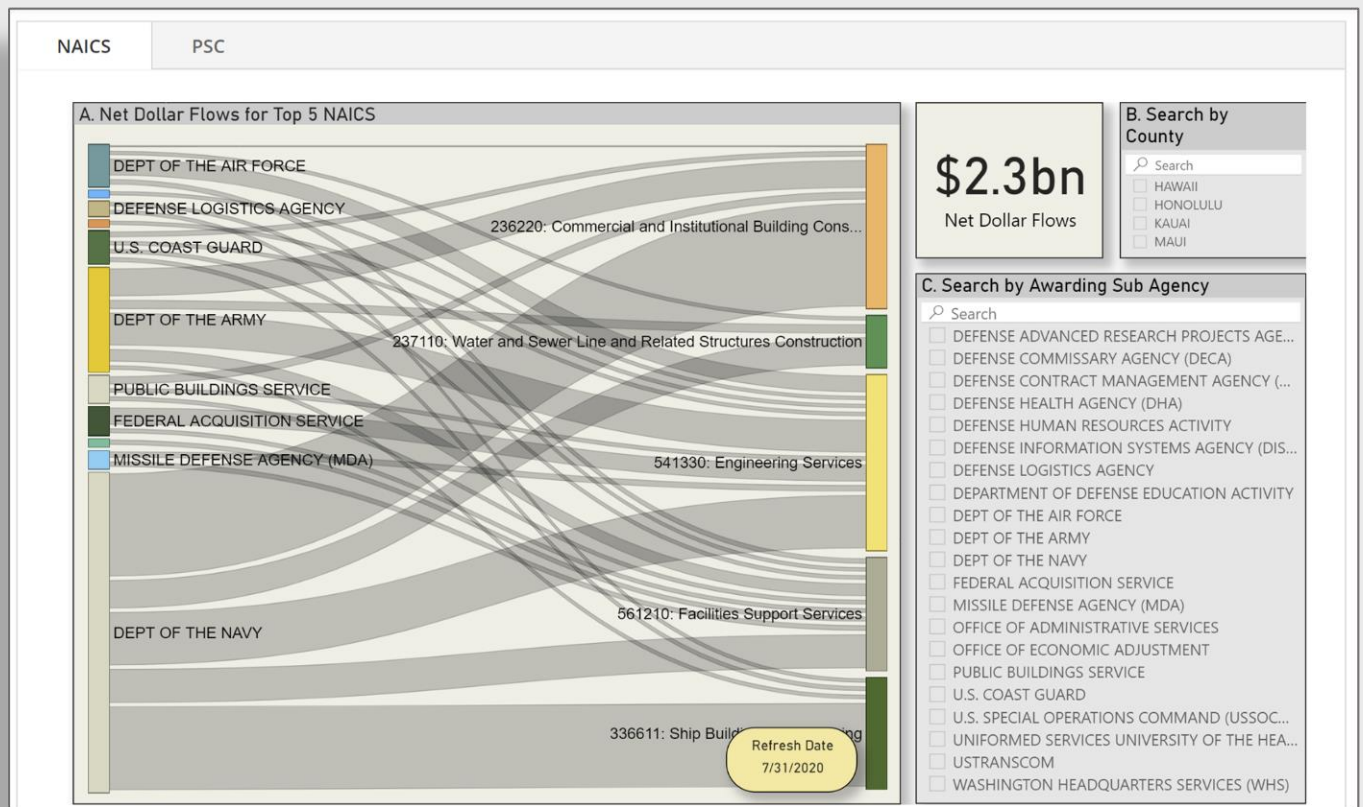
NAICS PSC

A. Net Dollar Flows for Top 5 NAICS

DEPT OF THE AIR FORCE
DEFENSE LOGISTICS AGENCY
U.S. COAST GUARD
DEPT OF THE ARMY
PUBLIC BUILDINGS SERVICE
FEDERAL ACQUISITION SERVICE
MISSILE DEFENSE AGENCY (MDA)
DEPT OF THE NAVY

236220: Commercial and Institutional Building Cons...
237110: Water and Sewer Line and Related Structures Construction
541330: Engineering Services
561210: Facilities Support Services
336611: Ship Build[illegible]ing

Refresh Date
7/31/2020

$2.3bn
Net Dollar Flows

B. Search by County
Search
HAWAII
HONOLULU
KAUAI
MAUI

C. Search by Awarding Sub Agency
Search
DEFENSE ADVANCED RESEARCH PROJECTS AGE...
DEFENSE COMMISSARY AGENCY (DECA)
DEFENSE CONTRACT MANAGEMENT AGENCY (...
DEFENSE HEALTH AGENCY (DHA)
DEFENSE HUMAN RESOURCES ACTIVITY
DEFENSE INFORMATION SYSTEMS AGENCY (DIS...
DEFENSE LOGISTICS AGENCY
DEPARTMENT OF DEFENSE EDUCATION ACTIVITY
DEPT OF THE AIR FORCE
DEPT OF THE ARMY
DEPT OF THE NAVY
FEDERAL ACQUISITION SERVICE
MISSILE DEFENSE AGENCY (MDA)
OFFICE OF ADMINISTRATIVE SERVICES
OFFICE OF ECONOMIC ADJUSTMENT
PUBLIC BUILDINGS SERVICE
U.S. COAST GUARD
U.S. SPECIAL OPERATIONS COMMAND (USSOC...
UNIFORMED SERVICES UNIVERSITY OF THE HEA...
USTRANSCOM
WASHINGTON HEADQUARTERS SERVICES (WHS)